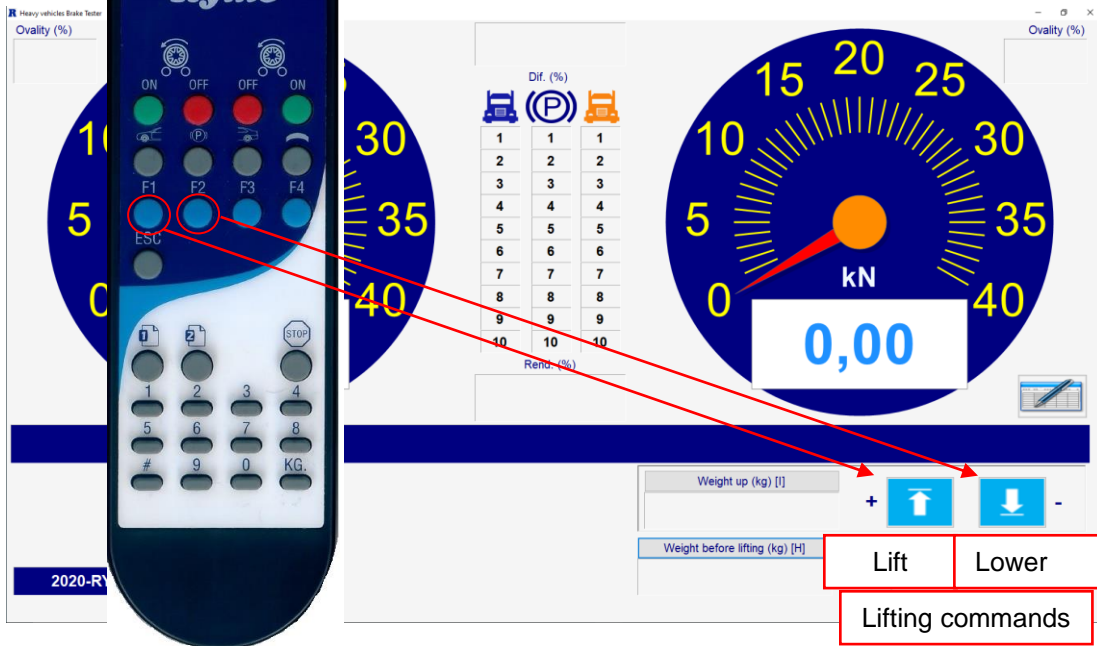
Heavy vehicles Brake Tester

Ovality (%)

Ovality (%)

ON OFF OFF ON

F1 F2 F3 F4

ESC

STOP

1 2 3 4

5 6 7 8

# 9 0 KG.

10

5

0

30

35

40

Dif. (%)

| | | |
|---|---|---|
| 1 | 1 | 1 |
| 2 | 2 | 2 |
| 3 | 3 | 3 |
| 4 | 4 | 4 |
| 5 | 5 | 5 |
| 6 | 6 | 6 |
| 7 | 7 | 7 |
| 8 | 8 | 8 |
| 9 | 9 | 9 |
| 10 | 10 | 10 |

Rend. (%)

0 5 10 15 20 25 30 35 40

kN

0,00

Weight up (kg) [I]

+ -

Weight before lifting (kg) [H]

Lift

Lower

Lifting commands

2020-RY